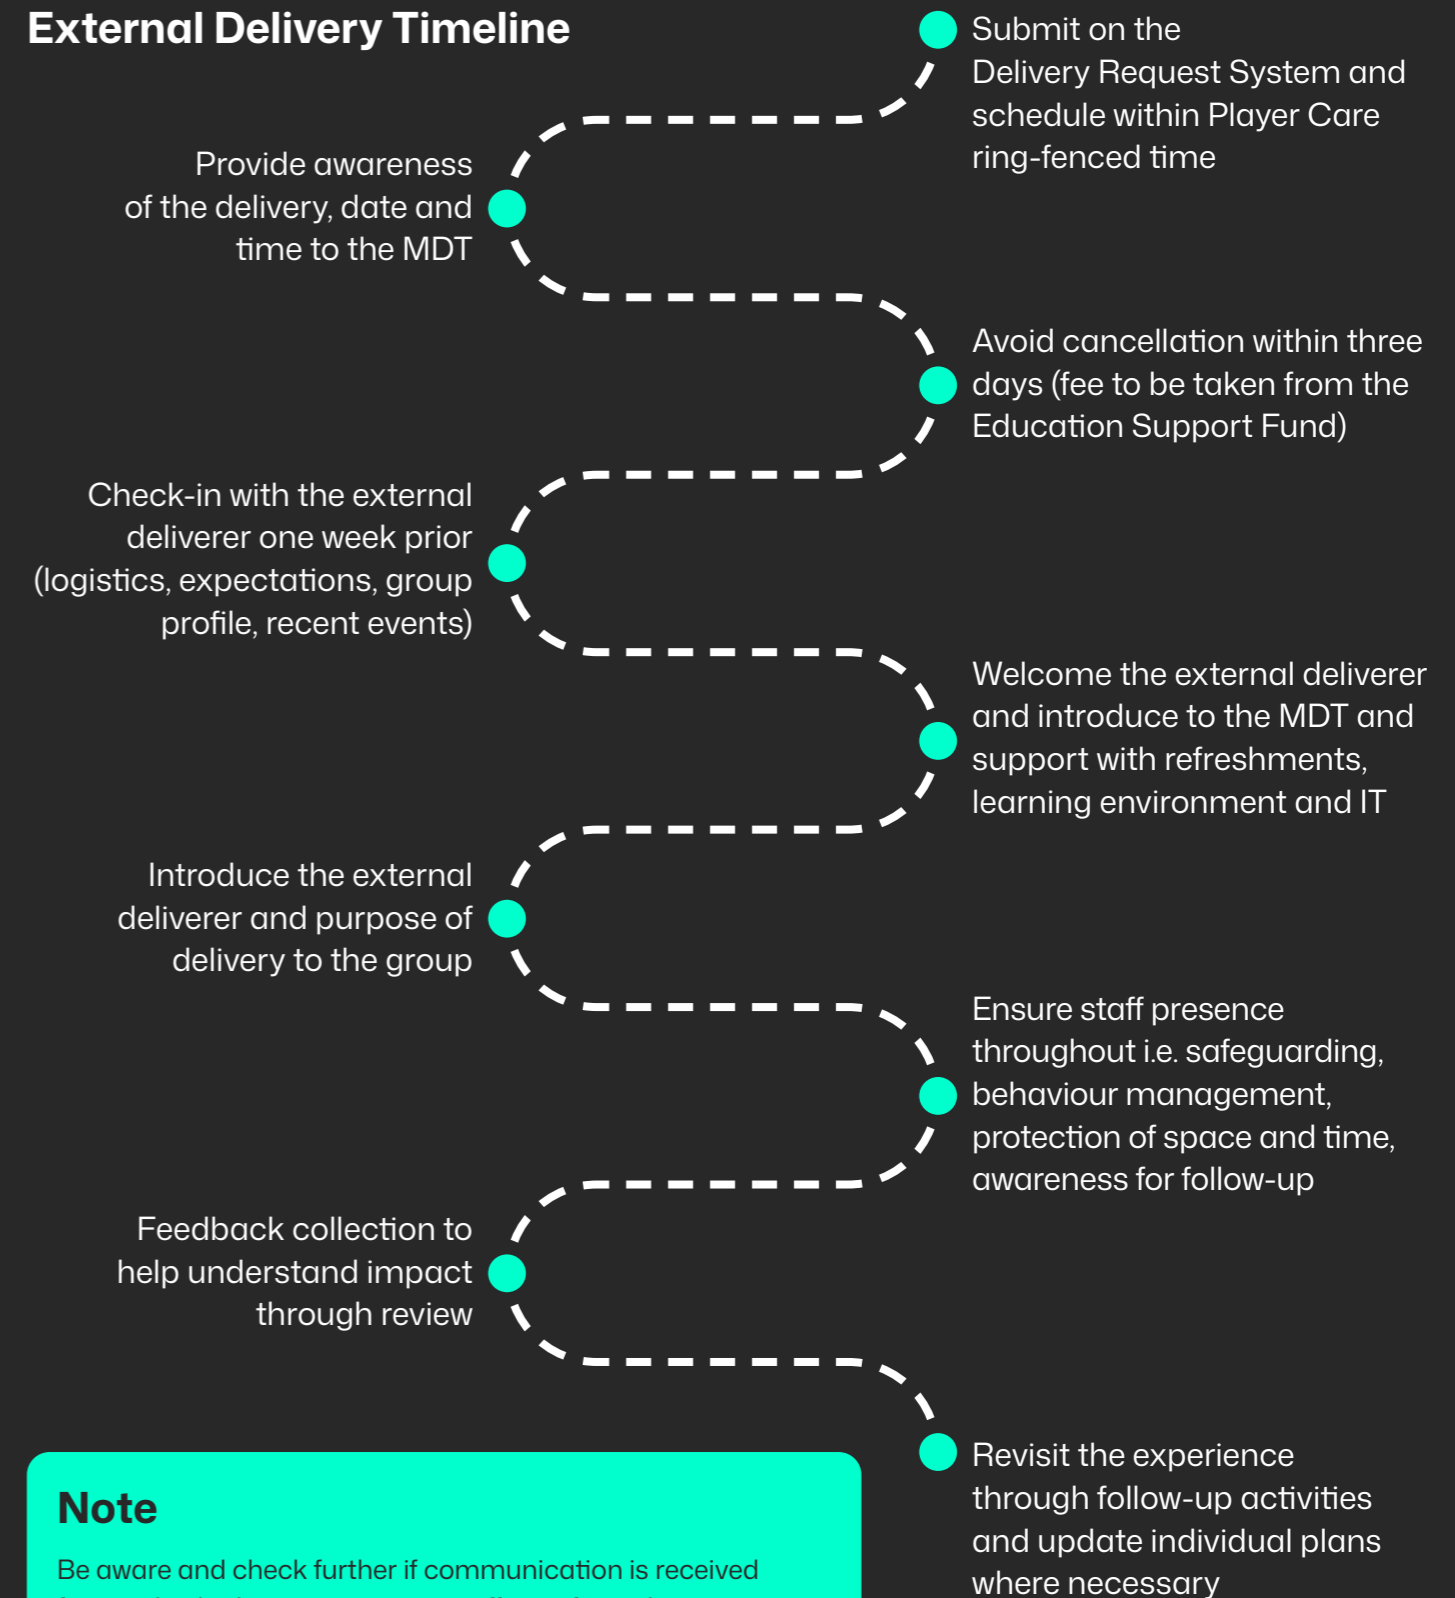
External Delivery Timeline

Submit on the Delivery Request System and schedule within Player Care ring-fenced time

Provide awareness of the delivery, date and time to the MDT

Avoid cancellation within three days (fee to be taken from the Education Support Fund)

Check-in with the external deliverer one week prior (logistics, expectations, group profile, recent events)

Welcome the external deliverer and introduce to the MDT and support with refreshments, learning environment and IT

Introduce the external deliverer and purpose of delivery to the group

Ensure staff presence throughout i.e. safeguarding, behaviour management, protection of space and time, awareness for follow-up

Feedback collection to help understand impact through review

Revisit the experience through follow-up activities and update individual plans where necessary

Note

Be aware and check further if communication is received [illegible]